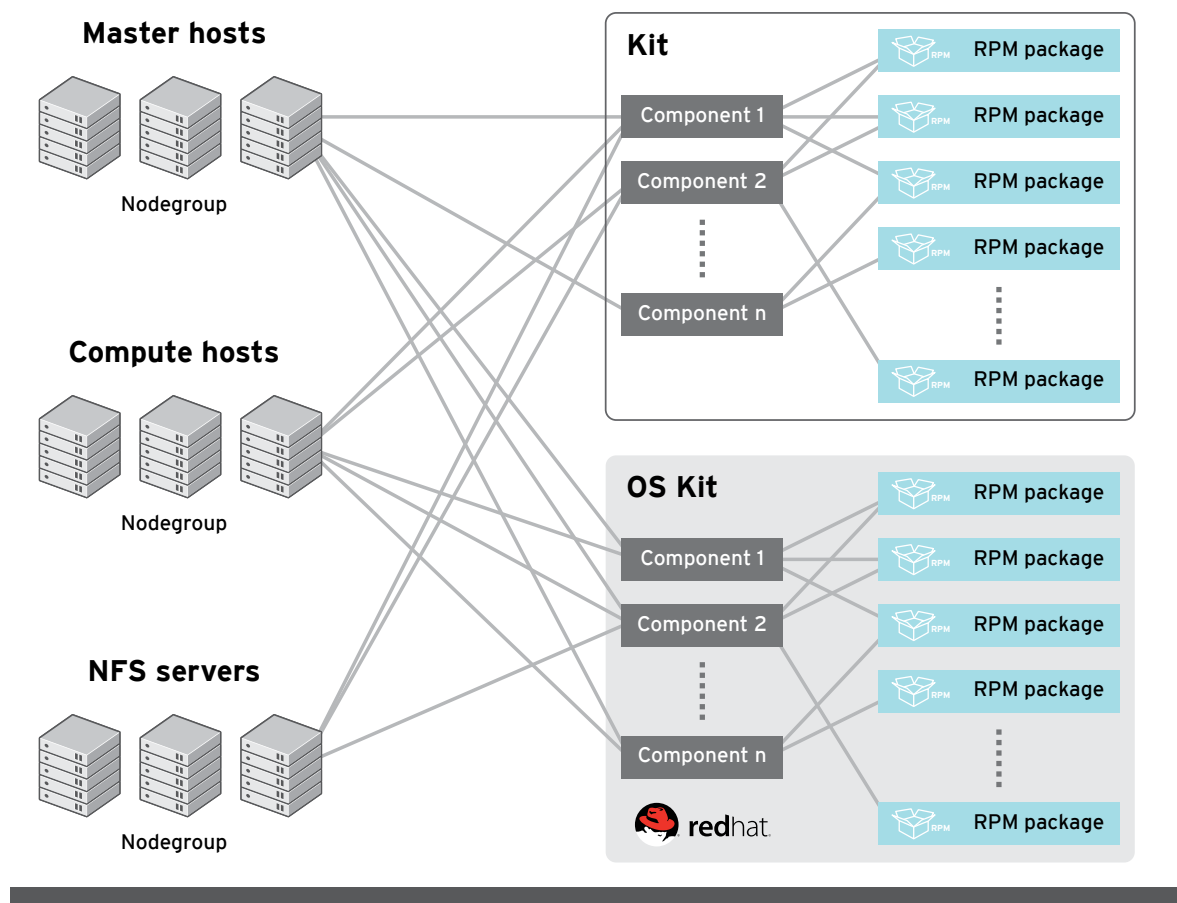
Master hosts

Nodegroup

Compute hosts

Nodegroup

NFS servers

Nodegroup

Kit

Component 1

Component 2

Component n

RPM RPM package

RPM RPM package

RPM RPM package

RPM RPM package

RPM RPM package

OS Kit

Component 1

Component 2

Component n

redhat.

RPM RPM package

RPM RPM package

RPM RPM package

RPM RPM package

RPM RPM package